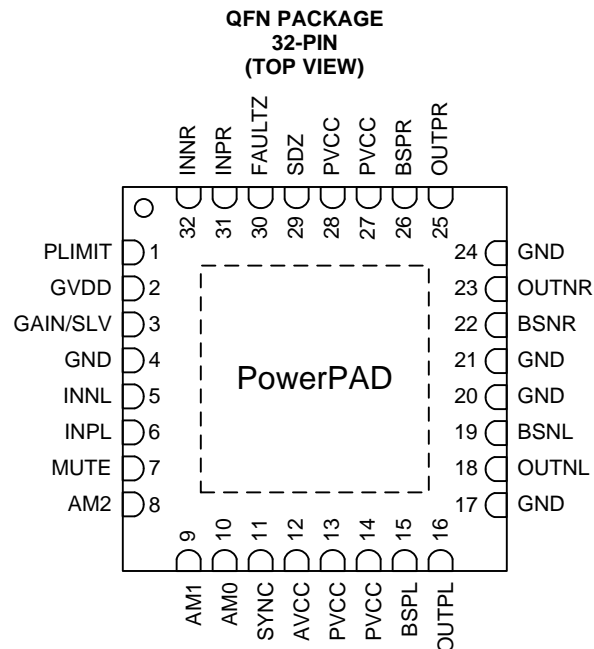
QFN PACKAGE
32-PIN
(TOP VIEW)

INNR 32
INPR 31
FAULTZ 30
SDZ 29
PVCC 28
PVCC 27
BSPR 26
OUTPR 25

PLIMIT 1
GVDD 2
GAIN/SLV 3
GND 4
INNL 5
INPL 6
MUTE 7
AM2 8

PowerPAD

24 GND
23 OUTNR
22 BSNR
21 GND
20 GND
19 BSNL
18 OUTNL
17 GND

9 AM1
10 AM0
11 SYNC
12 AVCC
13 PVCC
14 PVCC
15 BSPL
16 OUTPL